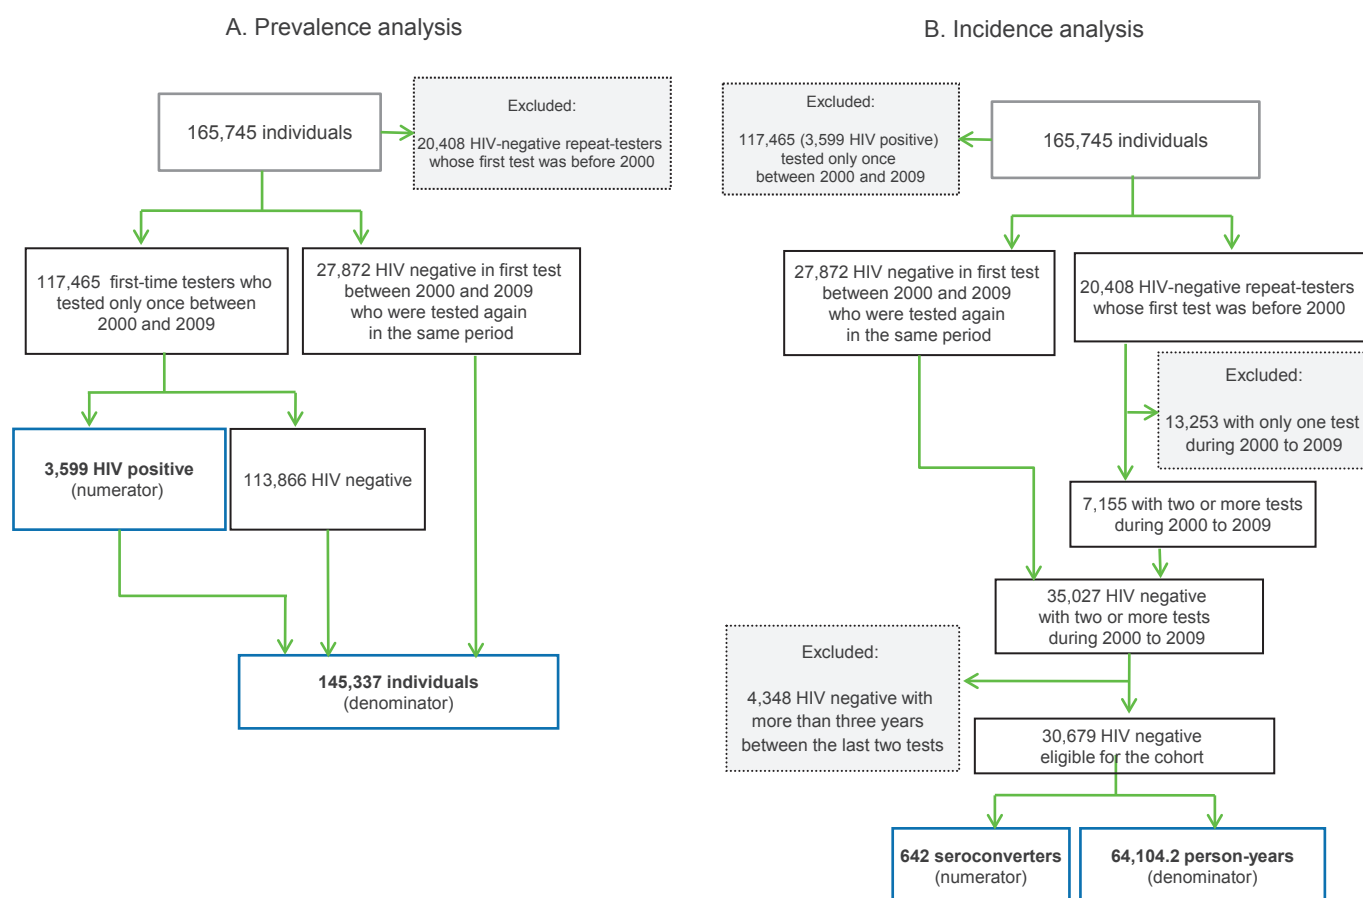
A. Prevalence analysis

165,745 individuals

Excluded:

20,408 HIV-negative repeat-testers whose first test was before 2000

117,465 first-time testers who tested only once between 2000 and 2009

27,872 HIV negative in first test between 2000 and 2009 who were tested again in the same period

**3,599 HIV positive** (numerator)

113,866 HIV negative

**145,337 individuals** (denominator)

B. Incidence analysis

Excluded:

117,465 (3,599 HIV positive) tested only once between 2000 and 2009

165,745 individuals

27,872 HIV negative in first test between 2000 and 2009 who were tested again in the same period

20,408 HIV-negative repeat-testers whose first test was before 2000

Excluded:

13,253 with only one test during 2000 to 2009

7,155 with two or more tests during 2000 to 2009

35,027 HIV negative with two or more tests during 2000 to 2009

Excluded:

4,348 HIV negative with more than three years between the last two tests

30,679 HIV negative eligible for the cohort

**642 seroconverters** (numerator)

**64,104.2 person-years** (denominator)